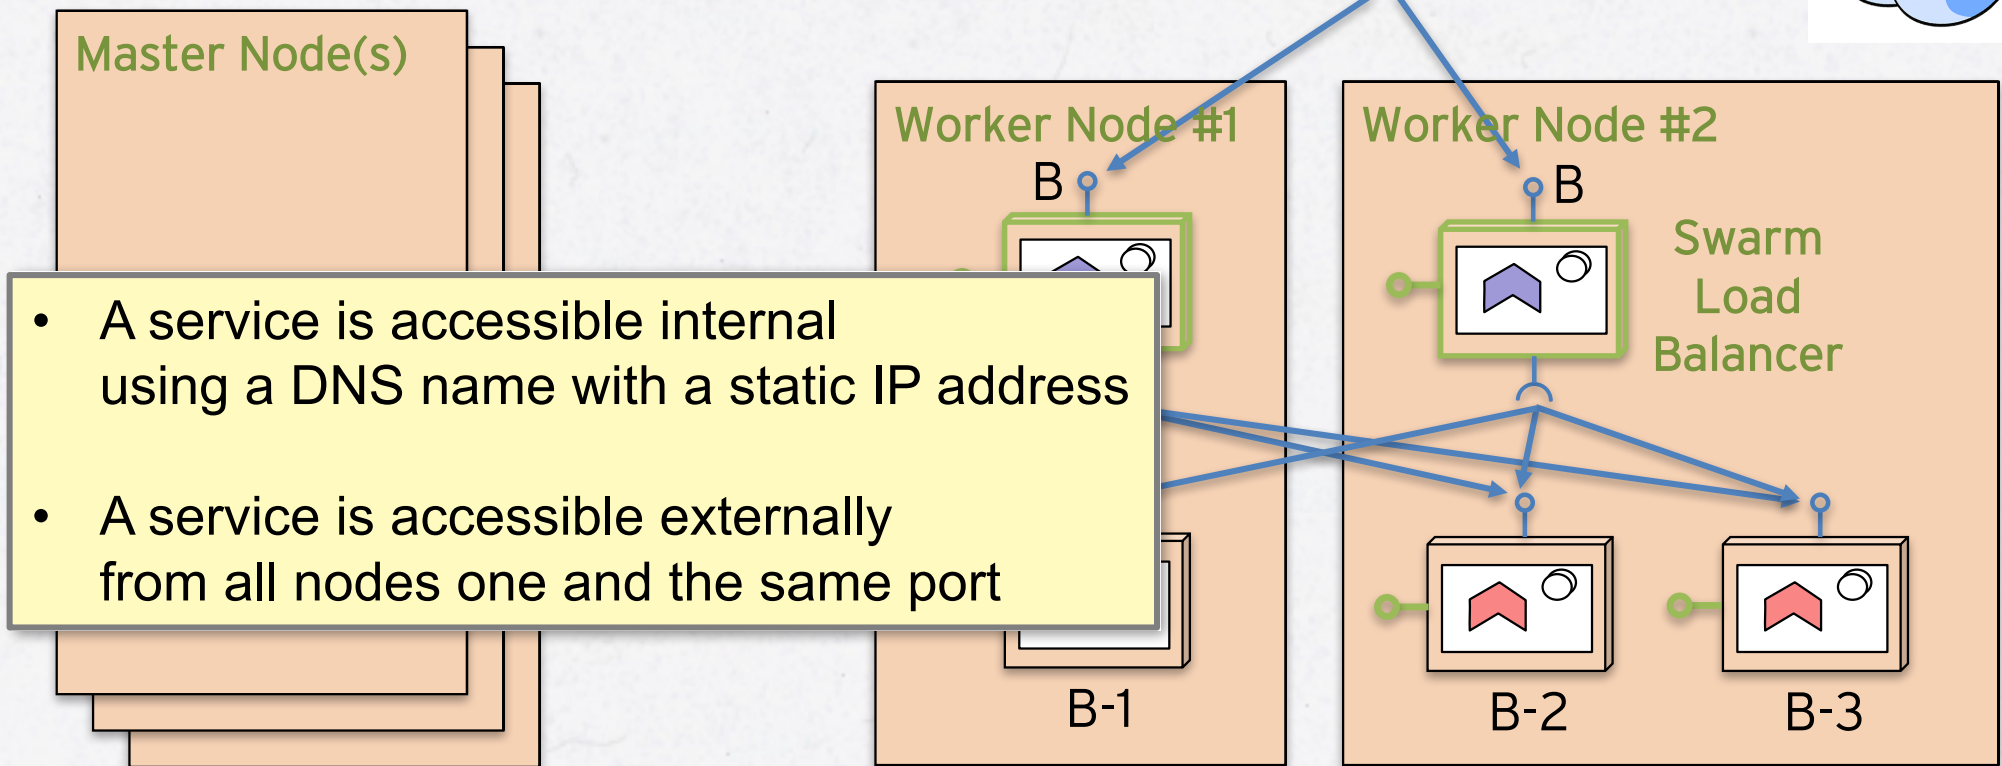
Master Node(s)

Worker Node #1

B

Worker Node #2

B

Swarm Load Balancer

- A service is accessible internal using a DNS name with a static IP address

- A service is accessible externally from all nodes one and the same port

B-1

B-2

B-3